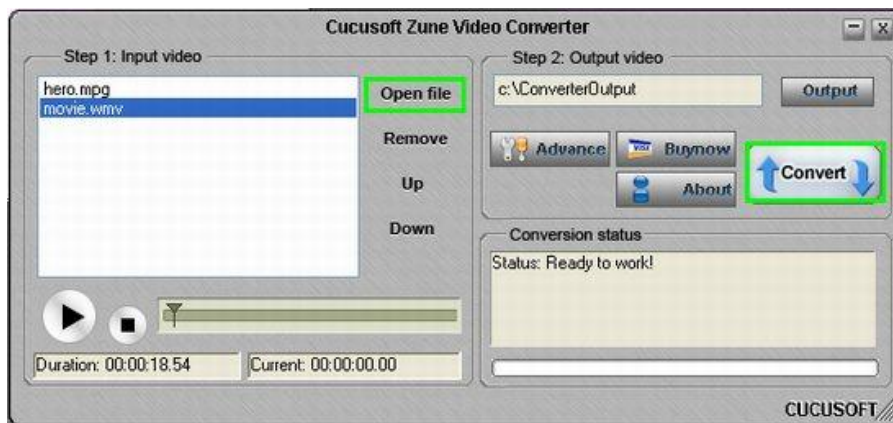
Cucusoft Zune Video Converter

Step 1: Input video

hero.mpg
movie.wmv

Open file

Remove

Up

Down

Duration: 00:00:18.54

Current: 00:00:00.00

Step 2: Output video

c:\ConverterOutput

Output

Advance

Buynow

About

Convert

Conversion status

Status: Ready to work!

CUCUSOFT